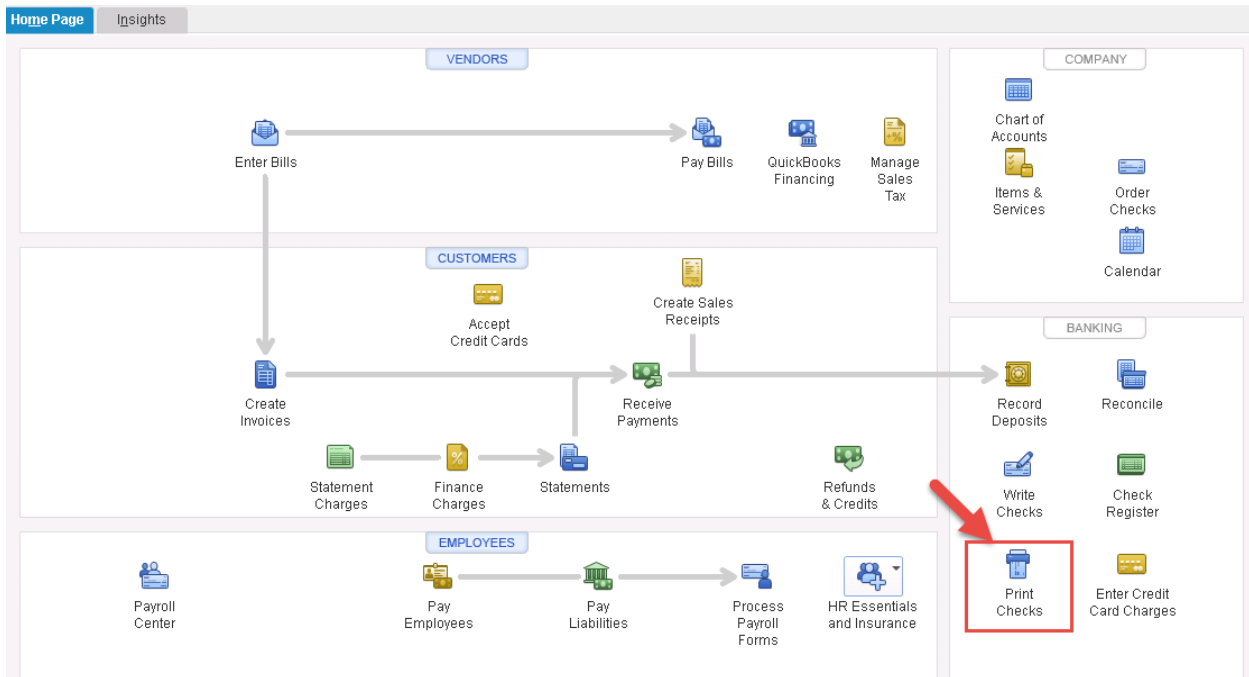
Home Page Insights

VENDORS

Enter Bills

Pay Bills

QuickBooks Financing

Manage Sales Tax

CUSTOMERS

Accept Credit Cards

Create Sales Receipts

Create Invoices

Receive Payments

Statement Charges

Finance Charges

Statements

Refunds & Credits

EMPLOYEES

Payroll Center

Pay Employees

Pay Liabilities

Process Payroll Forms

HR Essentials and Insurance

COMPANY

Chart of Accounts

Items & Services

Order Checks

Calendar

BANKING

Record Deposits

Reconcile

Write Checks

Check Register

Print Checks

Enter Credit Card Charges